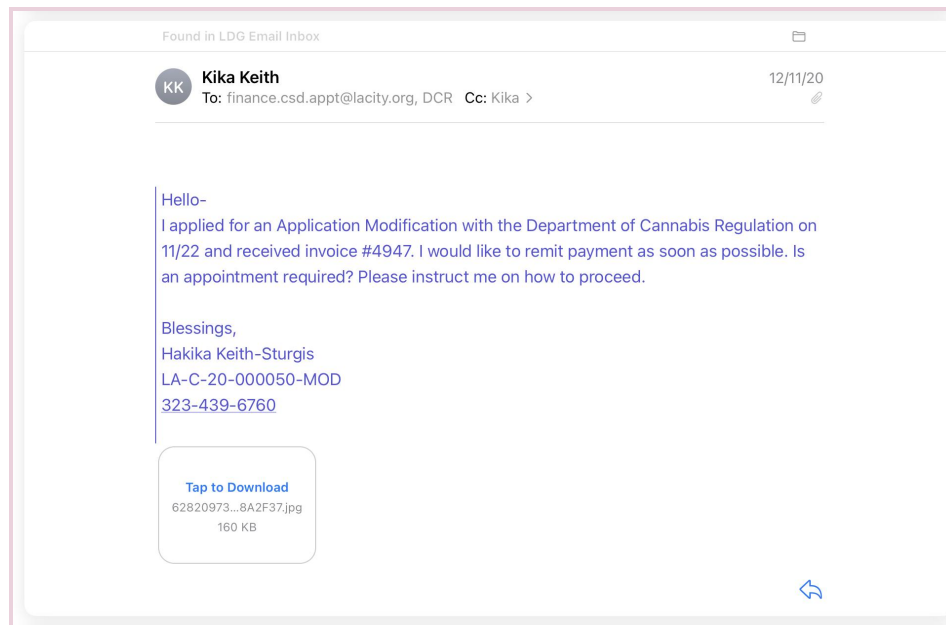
Found in LDG Email Inbox

KK
Kika Keith
To: finance.csd.appt@lacity.org, DCR Cc: Kika >
12/11/20

Hello-
I applied for an Application Modification with the Department of Cannabis Regulation on 11/22 and received invoice #4947. I would like to remit payment as soon as possible. Is an appointment required? Please instruct me on how to proceed.

Blessings,
Hakika Keith-Sturgis
LA-C-20-000050-MOD
323-439-6760

Tap to Download
62820973...8A2F37.jpg
160 KB